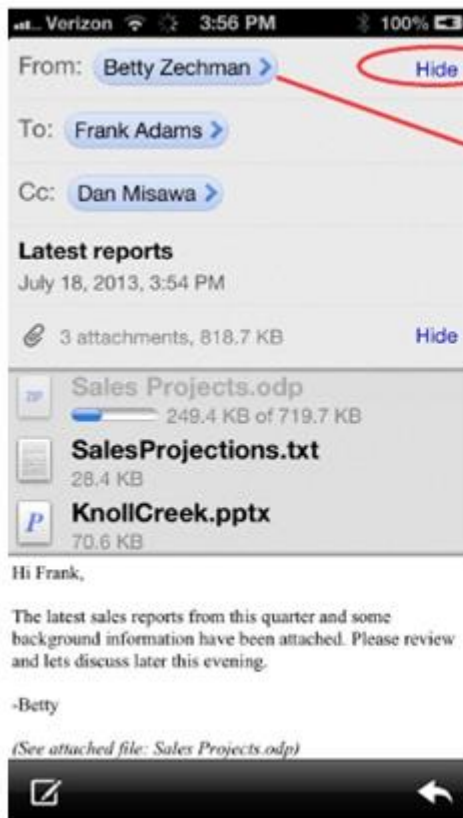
Verizon 3:56 PM 100%

From: Betty Zechman > Hide

To: Frank Adams >

Cc: Dan Misawa >

Latest reports
July 18, 2013, 3:54 PM

3 attachments, 818.7 KB Hide

ZIP Sales Projects.odp
249.4 KB of 719.7 KB

SalesProjections.txt
28.4 KB

P KnollCreek.pptx
70.6 KB

Hi Frank,

The latest sales reports from this quarter and some background information have been attached. Please review and lets discuss later this evening.

-Betty

(See attached file: Sales Projects.odp)